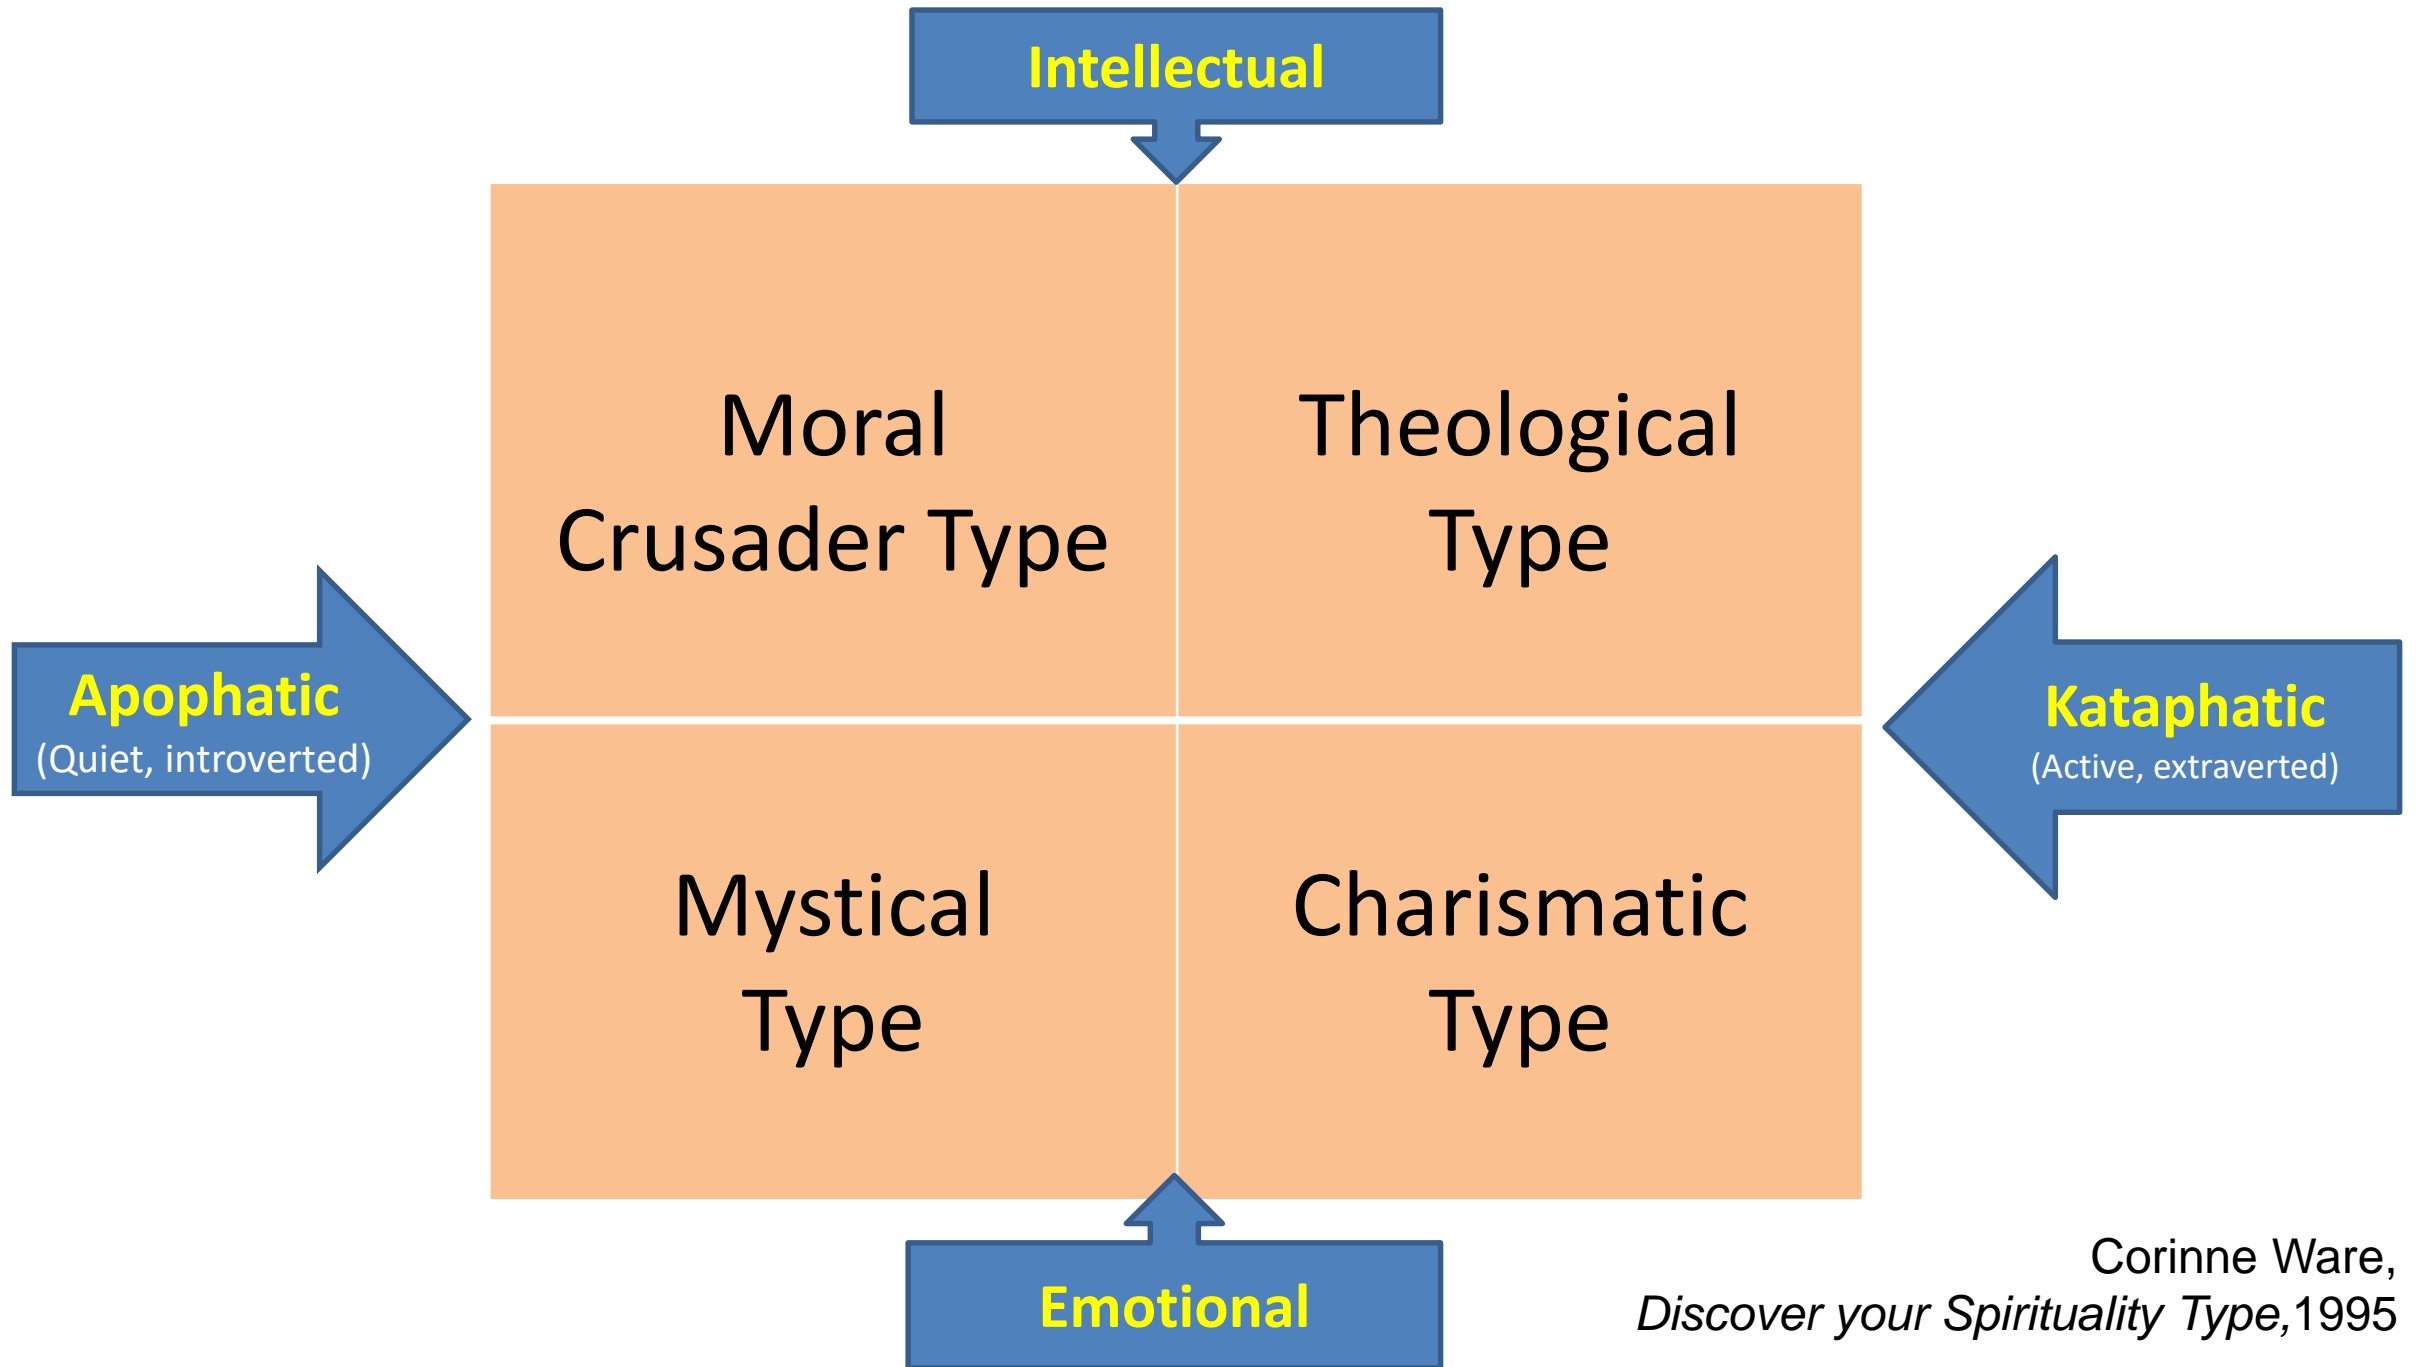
Intellectual

Apophatic
(Quiet, introverted)

Moral Crusader Type

Theological Type

Kataphatic
(Active, extraverted)

Mystical Type

Charismatic Type

Emotional

Corinne Ware,
Discover your Spirituality Type,1995